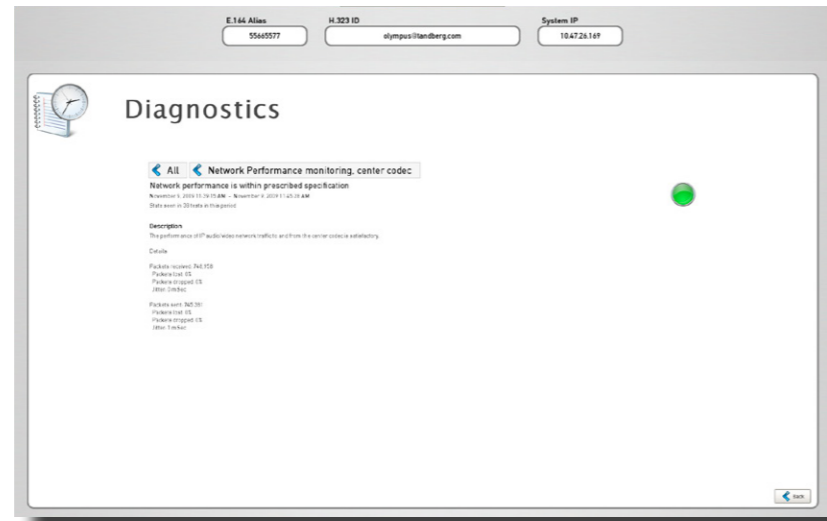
E.164 Alias
55665577

H.323 ID
olympus@tandberg.com

System IP
10.47.26.169

Diagnostics

All

Network Performance monitoring, center codec

Network performance is within prescribed specification

November 9, 2009 11:29:15 AM – November 9, 2009 11:45:35 AM

Stats seen in 20 tests in this period

Description

The performance of IP audio/video network traffic to and from the center codec is satisfactory.

Details

Packets received: 945,158
Packets lost: 0%
Packets dropped: 0%
Jitter: 0 mSec

Packets sent: 945,351
Packets lost: 0%
Packets dropped: 0%
Jitter: 0 mSec

Back